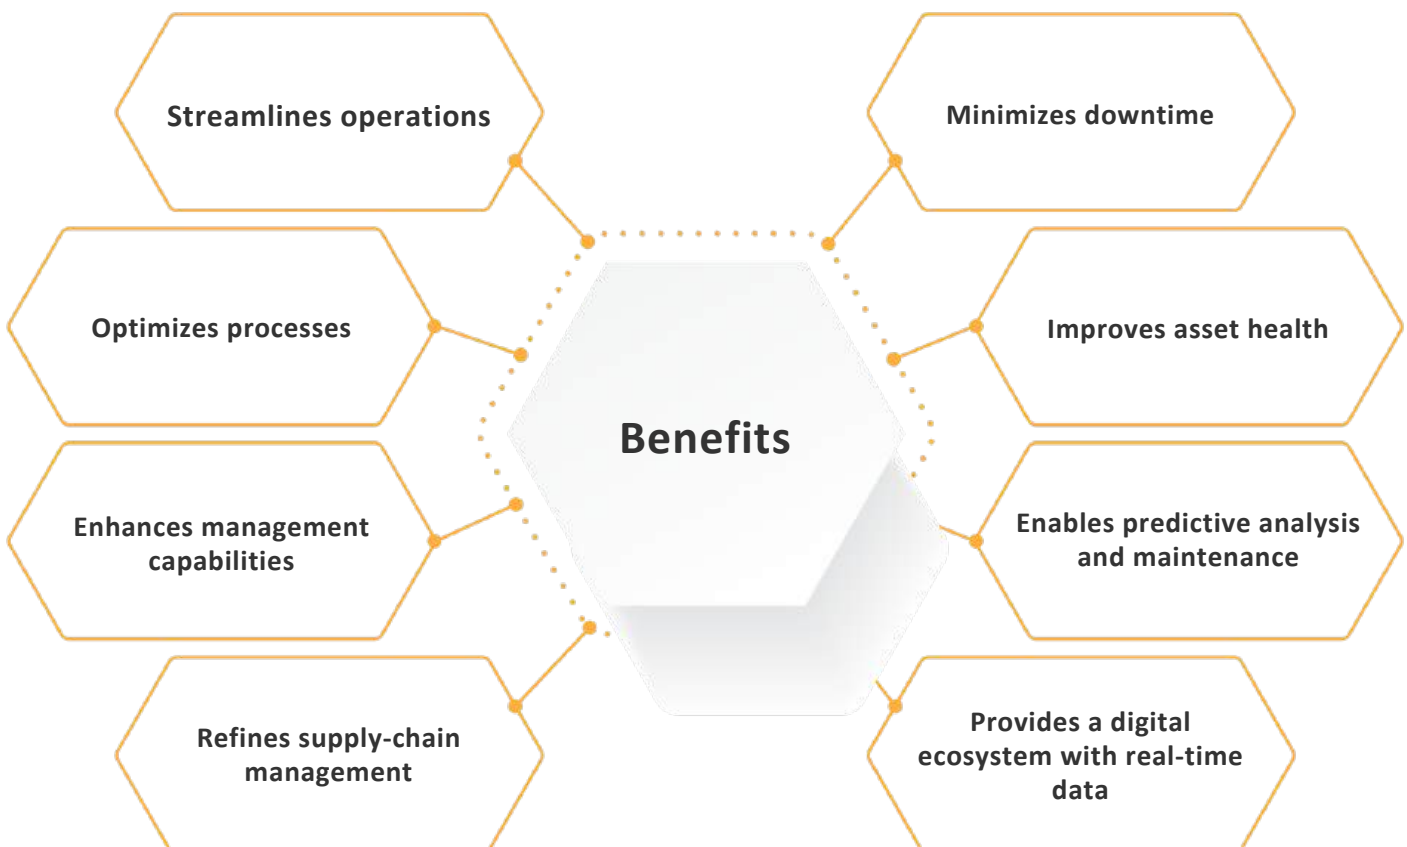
Streamlines operations

Optimizes processes

Enhances management capabilities

Refines supply-chain management

Benefits

Minimizes downtime

Improves asset health

Enables predictive analysis and maintenance

Provides a digital ecosystem with real-time data